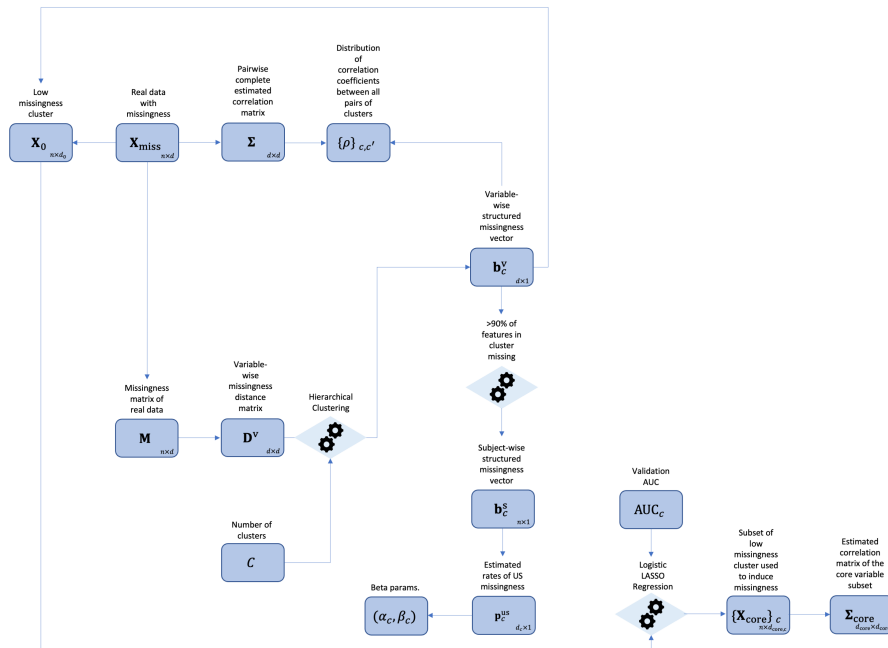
Low missingness cluster

$\mathbf{X}_0$ $_{n\times d_0}$

Real data with missingness

$\mathbf{X}_{\text{miss}}$ $_{n\times d}$

Pairwise complete estimated correlation matrix

$\boldsymbol{\Sigma}$ $_{d\times d}$

Distribution of correlation coefficients between all pairs of clusters

$\{\rho\}_{c,c'}$

Variable-wise structured missingness vector

$\mathbf{b}_c^{\text{v}}$ $_{d\times 1}$

>90% of features in cluster missing

Missingness matrix of real data

$\mathbf{M}$ $_{n\times d}$

Variable-wise missingness distance matrix

$\mathbf{D}^{\text{v}}$ $_{d\times d}$

Hierarchical Clustering

Subject-wise structured missingness vector

$\mathbf{b}_c^{\text{S}}$ $_{n\times 1}$

Validation AUC

$\text{AUC}_c$

Number of clusters

$C$

Estimated rates of US missingness

Beta params.

$(\alpha_c, \beta_c)$

$\mathbf{p}_c^{\text{us}}$ $_{d_c\times 1}$

Logistic LASSO Regression

Subset of low missingness cluster used to induce missingness

$\{\mathbf{X}_{\text{core}}\}_c$ $_{n\times d_{\text{core},c}}$

Estimated correlation matrix of the core variable subset

$\boldsymbol{\Sigma}_{\text{core}}$ $_{d_{\text{core}}\times d_{\text{core}}}$